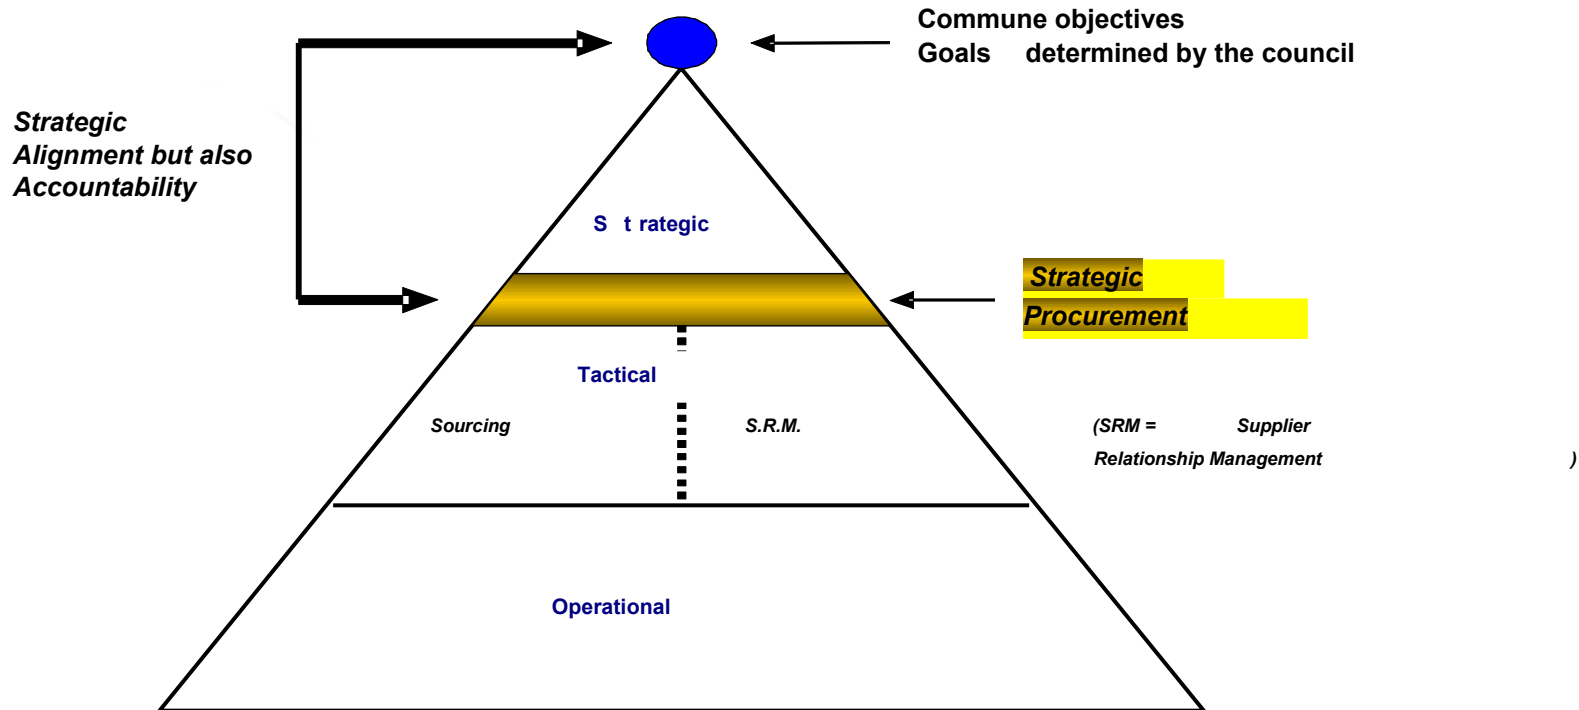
Commune objectives
Goals determined by the council

Strategic Alignment but also Accountability

S t rategic

Strategic
Procurement

Tactical

Sourcing

S.R.M.

(SRM = Supplier Relationship Management )

Operational